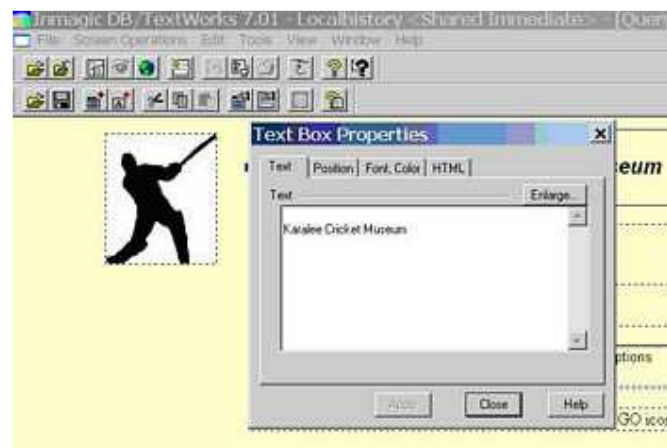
Inmagic DB/TextWorks 7.01 - Localhistory <Shared Immediate> - [Quer
File Screen Operations Edit Tools View Window Help

Text Box Properties
Text | Position | Font, Color | HTML
Text
Enlarge...
Karalee Cricket Museum
Apply
Close
Help

eum
ptions
GO sco